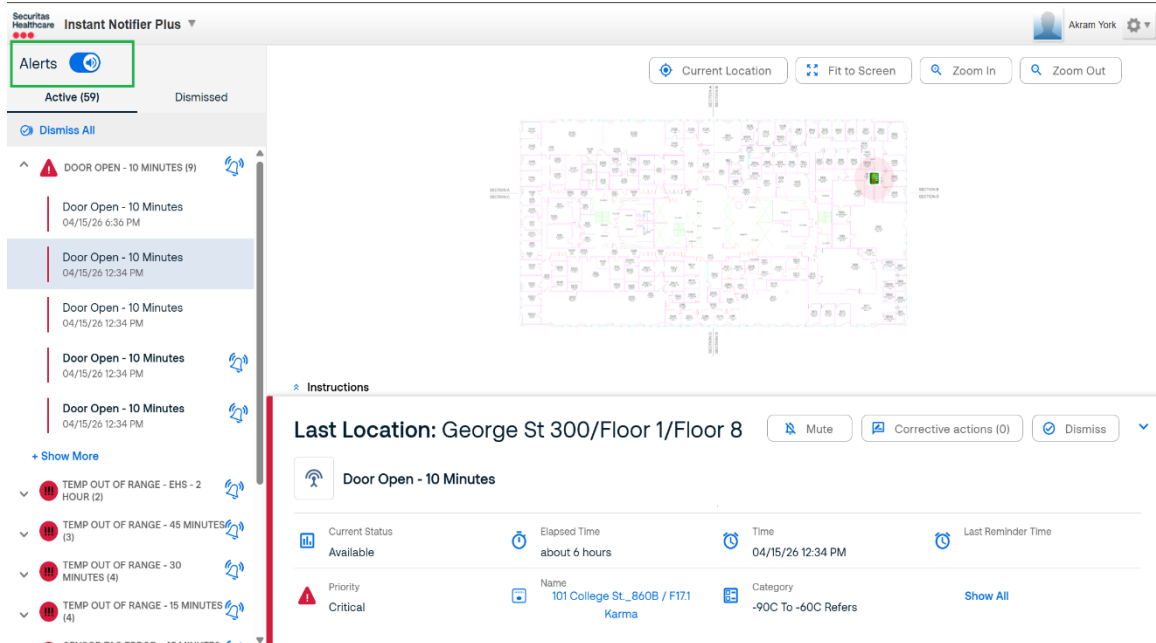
Securitas Healthcare

Instant Notifier Plus

Akram York

Alerts

Active (59)

Dismissed

Dismiss All

DOOR OPEN - 10 MINUTES (9)

Door Open - 10 Minutes
04/15/26 6:36 PM

Door Open - 10 Minutes
04/15/26 12:34 PM

Door Open - 10 Minutes
04/15/26 12:34 PM

Door Open - 10 Minutes
04/15/26 12:34 PM

Door Open - 10 Minutes
04/15/26 12:34 PM

+ Show More

TEMP OUT OF RANGE - EHS - 2 HOUR (2)

TEMP OUT OF RANGE - 45 MINUTES (3)

TEMP OUT OF RANGE - 30 MINUTES (4)

TEMP OUT OF RANGE - 15 MINUTES (4)

Current Location

Fit to Screen

Zoom In

Zoom Out

Instructions

Last Location: George St 300/Floor 1/Floor 8

Mute

Corrective actions (0)

Dismiss

Door Open - 10 Minutes

Current Status
Available

Elapsed Time
about 6 hours

Time
04/15/26 12:34 PM

Last Reminder Time

Priority
Critical

Name
101 College St._860B / F17.1 Karma

Category
-90C To -60C Refers

Show All